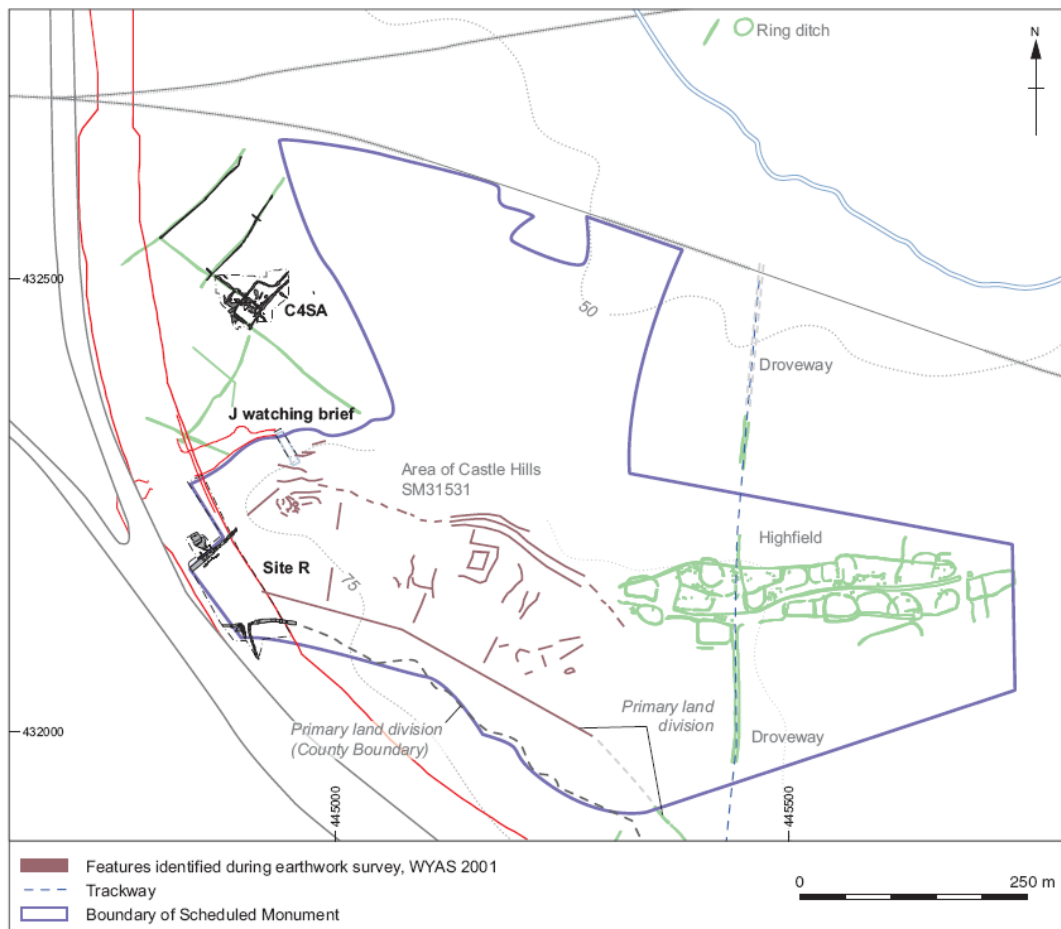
Ring ditch

N

432500

C4SA

50

Droveway

J watching brief

Area of Castle Hills SM31531

Highfield

Site R

75

Primary land division

Primary land division (County Boundary)

432000

Droveway

445000

445500

Features identified during earthwork survey, WYAS 2001
Trackway
Boundary of Scheduled Monument

0 250 m